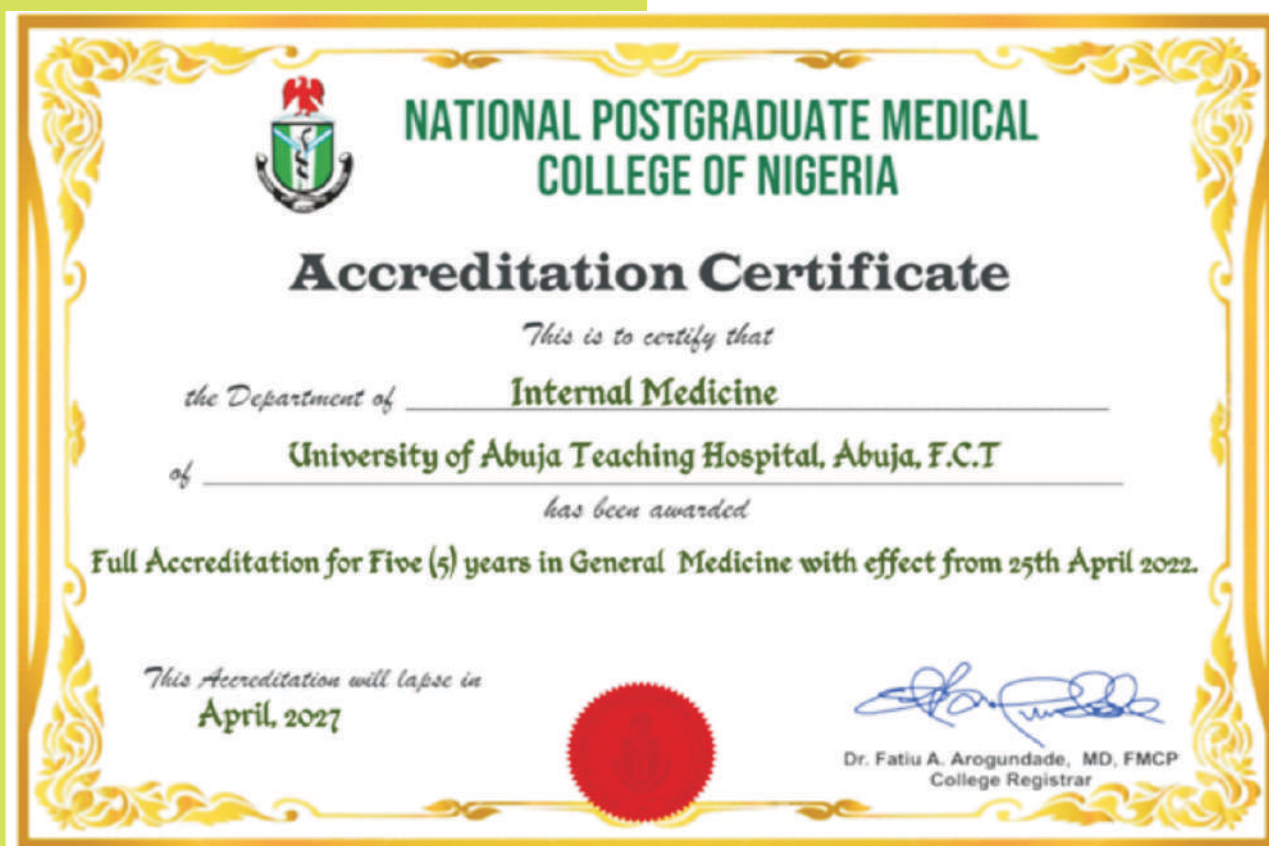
NATIONAL POSTGRADUATE MEDICAL COLLEGE OF NIGERIA

Accreditation Certificate

This is to certify that

the Department of Internal Medicine

of University of Abuja Teaching Hospital, Abuja, F.C.T

has been awarded

Full Accreditation for Five (5) years in General Medicine with effect from 25th April 2022.

This Accreditation will lapse in April, 2027

Dr. Fatiu A. Arogundade, MD, FMCP
College Registrar